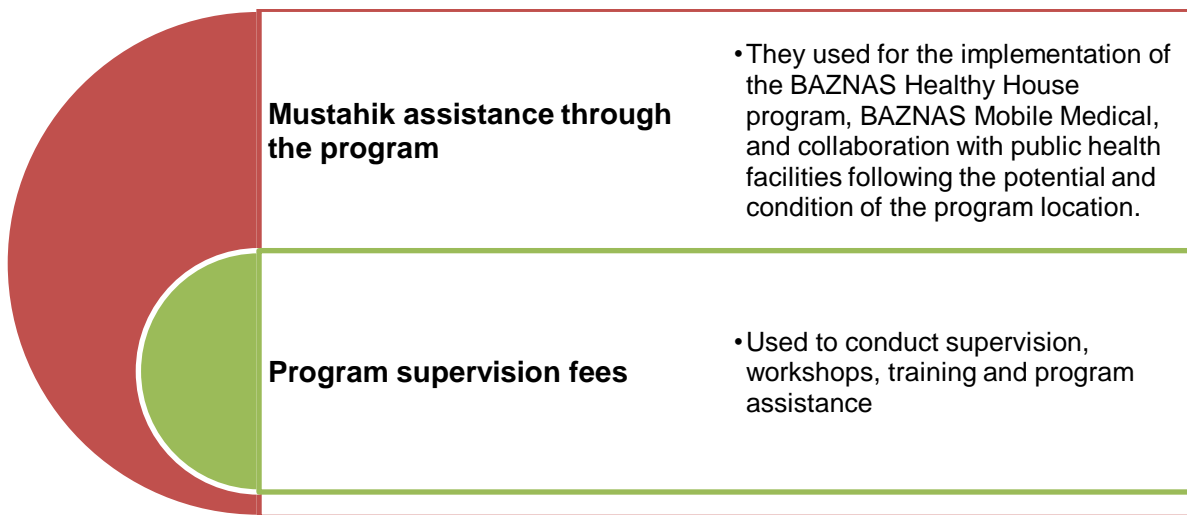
Mustahik assistance through the program

• They used for the implementation of the BAZNAS Healthy House program, BAZNAS Mobile Medical, and collaboration with public health facilities following the potential and condition of the program location.

Program supervision fees

• Used to conduct supervision, workshops, training and program assistance